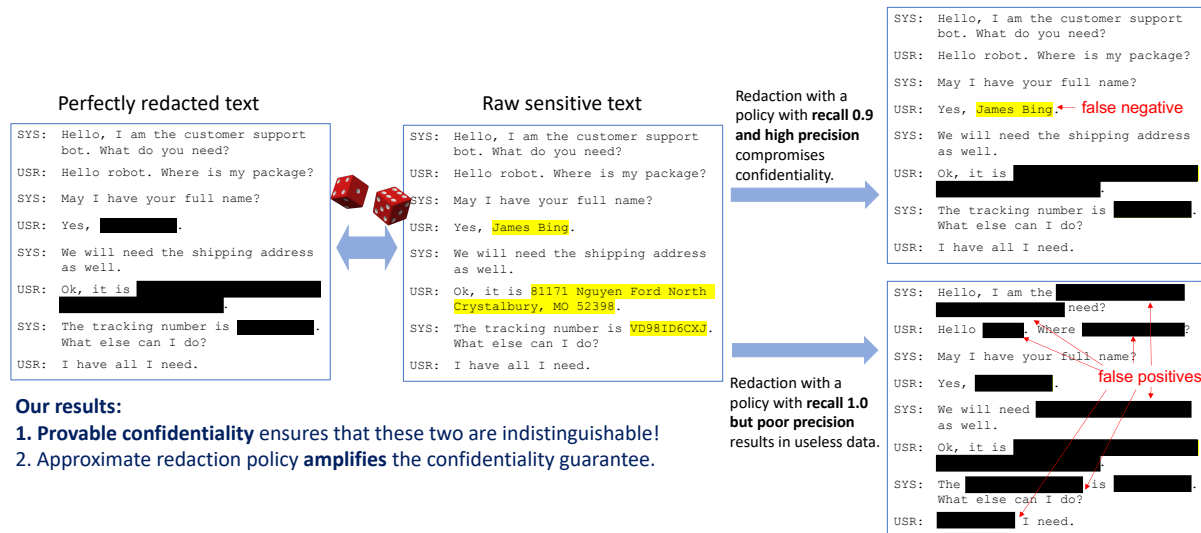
Perfectly redacted text

SYS: Hello, I am the customer support bot. What do you need?
USR: Hello robot. Where is my package?
SYS: May I have your full name?
USR: Yes, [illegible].
SYS: We will need the shipping address as well.
USR: Ok, it is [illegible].
SYS: The tracking number is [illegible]. What else can I do?
USR: I have all I need.

Raw sensitive text

SYS: Hello, I am the customer support bot. What do you need?
USR: Hello robot. Where is my package?
SYS: May I have your full name?
USR: Yes, James Bing.
SYS: We will need the shipping address as well.
USR: Ok, it is 81171 Nguyen Ford North Crystalbury, MO 52398.
SYS: The tracking number is VD98ID6CXJ. What else can I do?
USR: I have all I need.

Redaction with a policy with **recall 0.9 and high precision** compromises confidentiality.

SYS: Hello, I am the customer support bot. What do you need?
USR: Hello robot. Where is my package?
SYS: May I have your full name?
USR: Yes, James Bing. false negative
SYS: We will need the shipping address as well.
USR: Ok, it is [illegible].
SYS: The tracking number is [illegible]. What else can I do?
USR: I have all I need.

Redaction with a policy with **recall 1.0 but poor precision** results in useless data.

SYS: Hello, I am the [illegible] need?
USR: Hello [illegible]. Where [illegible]?
SYS: May I have your full name?
USR: Yes, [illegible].
SYS: We will need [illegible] as well.
USR: Ok, it is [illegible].
SYS: The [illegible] is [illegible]. What else can I do?
USR: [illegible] I need.

false positives

**Our results:**
**1. Provable confidentiality** ensures that these two are indistinguishable!
2. Approximate redaction policy **amplifies** the confidentiality guarantee.